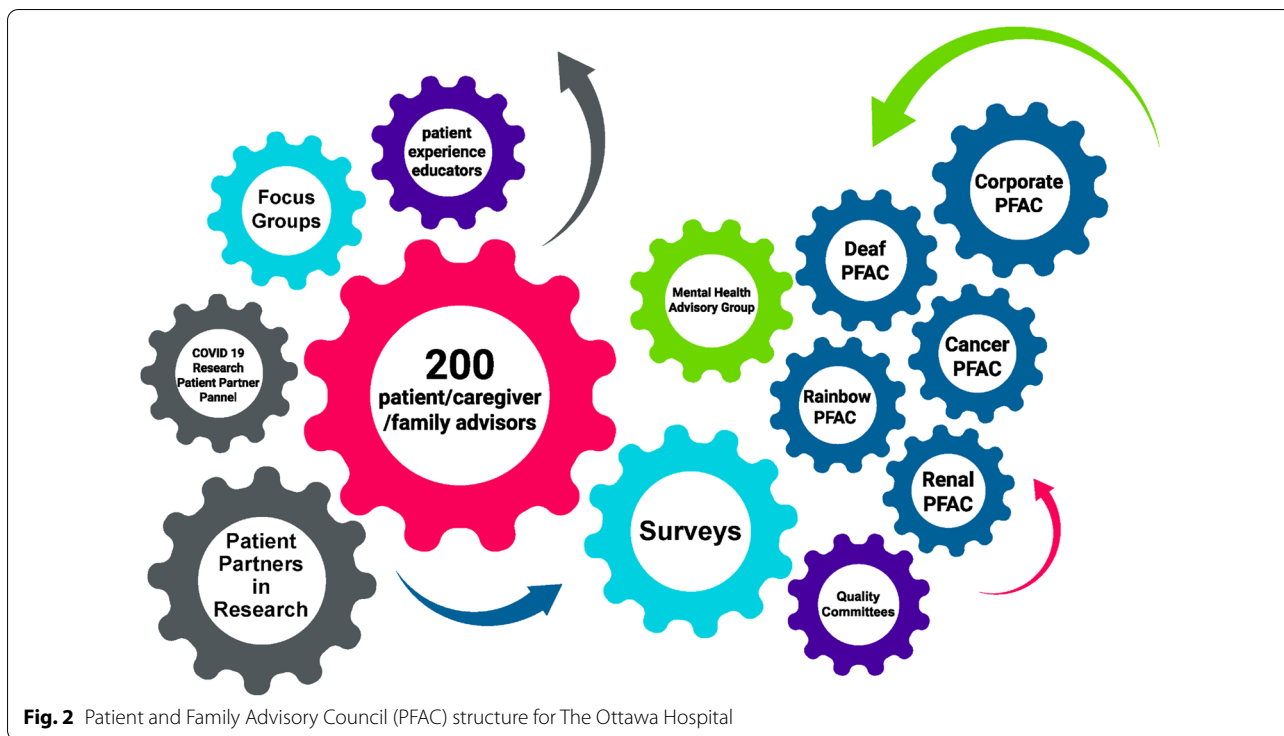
patient experience educators

Focus Groups

COVID 19 Research Patient Partner Pannel

200 patient/caregiver /family advisors

Patient Partners in Research

Surveys

Mental Health Advisory Group

Deaf PFAC

Corporate PFAC

Cancer PFAC

Rainbow PFAC

Renal PFAC

Quality Committees

**Fig. 2** Patient and Family Advisory Council (PFAC) structure for The Ottawa Hospital